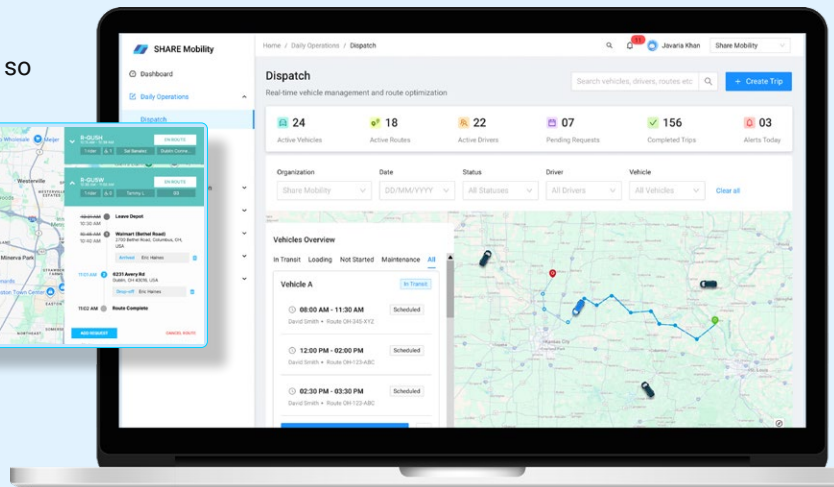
so

SHARE Mobility

Dashboard

Daily Operations

Dispatch

Home / Daily Operations / Dispatch

11

Javaria Khan

Share Mobility

Dispatch

Real-time vehicle management and route optimization

Search vehicles, drivers, routes etc

+ Create Trip

24
Active Vehicles

18
Active Routes

22
Active Drivers

07
Pending Requests

156
Completed Trips

03
Alerts Today

Organization
Share Mobility

Date
DD/MM/YYYY

Status
All Statuses

Driver
All Drivers

Vehicle
All Vehicles

Clear all

Vehicles Overview

In Transit Loading Not Started Maintenance All

Vehicle A
In Transit

08:00 AM - 11:30 AM
David Smith • Route OH-345-XYZ
Scheduled

12:00 PM - 02:00 PM
David Smith • Route OH-123-ABC
Scheduled

02:30 PM - 03:30 PM
David Smith • Route OH-123-ABC
Scheduled

B-GUSH
EN ROUTE

B-GUSW
EN ROUTE

Leave Depot
10:30 AM

Walmart (Bethel Road)
2700 Bethel Road, Columbus, OH, USA
Arrived
Eric Haines

6231 Avery Rd
Dublin, OH 43016, USA
Drop off
Eric Haines

11:02 AM
Route Complete

ADD REQUEST

CANCEL ROUTE

Westerville

Minerva Park

Town Center